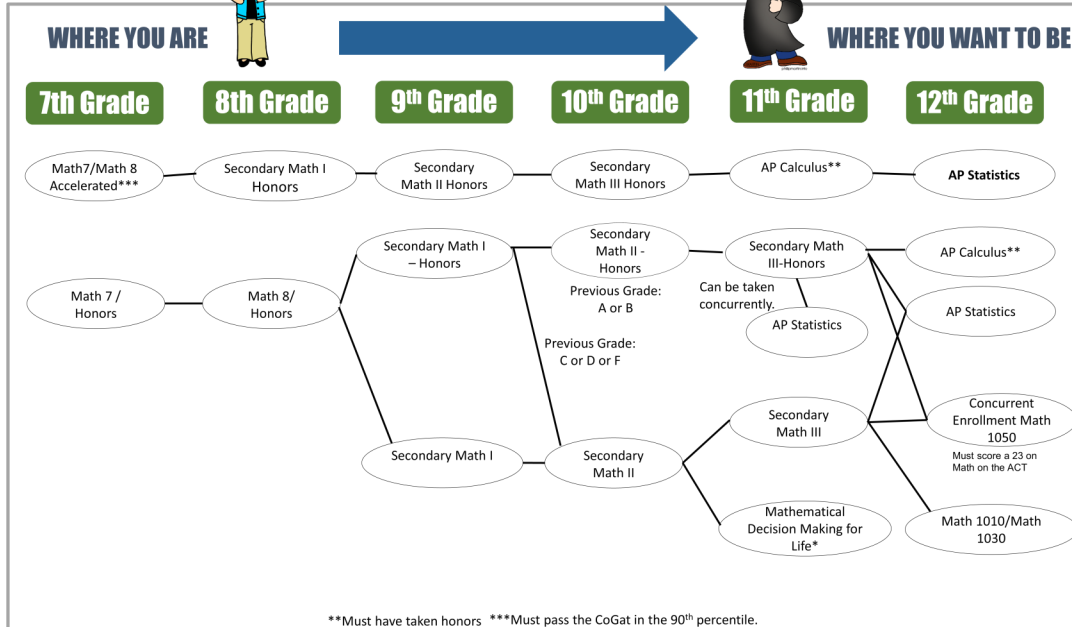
WHERE YOU ARE

WHERE YOU WANT TO BE

7th Grade

8th Grade

9th Grade

10th Grade

11th Grade

12th Grade

Math7/Math 8 Accelerated***

Secondary Math I Honors

Secondary Math II Honors

Secondary Math III Honors

AP Calculus**

AP Statistics

Math 7 / Honors

Math 8/ Honors

Secondary Math I – Honors

Secondary Math II - Honors

Previous Grade: A or B

Previous Grade: C or D or F

Secondary Math III-Honors

Can be taken concurrently.

AP Statistics

AP Calculus**

AP Statistics

Secondary Math I

Secondary Math II

Secondary Math III

Concurrent Enrollment Math 1050

Must score a 23 on Math on the ACT

Mathematical Decision Making for Life*

Math 1010/Math 1030

**Must have taken honors ***Must pass the CoGat in the 90th percentile.